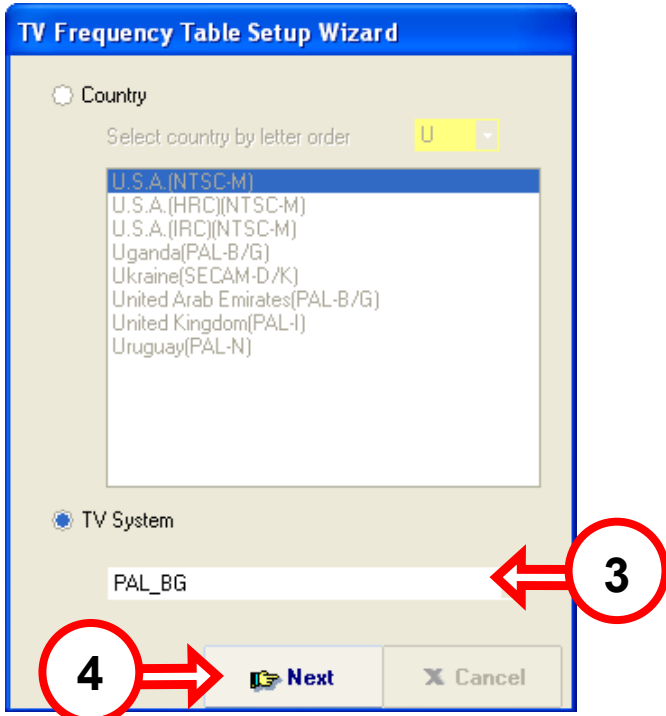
TV Frequency Table Setup Wizard

Country

Select country by letter order

U

U.S.A.(NTSC-M)
U.S.A.(HRC)(NTSC-M)
U.S.A.(IRC)(NTSC-M)
Uganda(PAL-B/G)
Ukraine(SECAM-D/K)
United Arab Emirates(PAL-B/G)
United Kingdom(PAL-I)
Uruguay(PAL-N)

TV System

PAL_BG

3

4

Next

Cancel